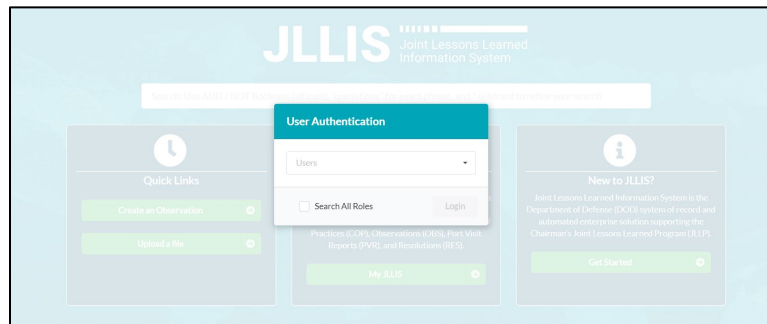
JLLIS Joint Lessons Learned Information System

Search Use AND / NOT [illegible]

User Authentication

Users

Search All Roles

Login

Quick Links

Create an Observation

Upload a file

Practices (COP), Observations (OBS), Port Visit Reports (PVR), and Resolutions (RES).

My JLLIS

New to JLLIS?

Joint Lessons Learned Information System is the Department of Defense (DOD) system of record and automated enterprise solution supporting the Chairman's Joint Lessons Learned Program (JLLP).

Get Started